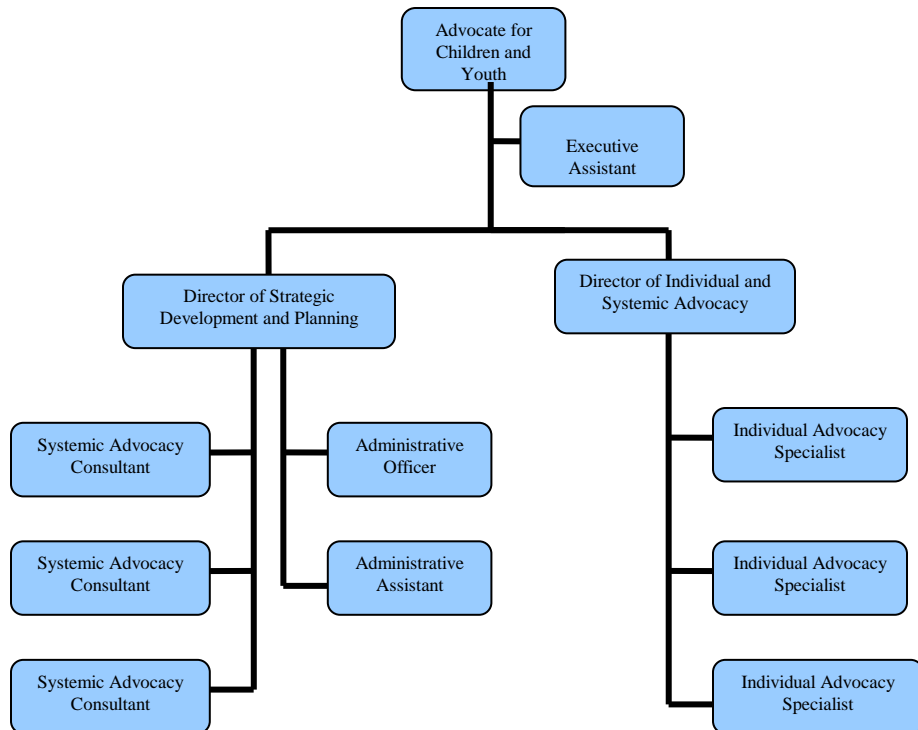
Advocate for Children and Youth

Executive Assistant

Director of Strategic Development and Planning

Director of Individual and Systemic Advocacy

Systemic Advocacy Consultant

Administrative Officer

Individual Advocacy Specialist

Systemic Advocacy Consultant

Administrative Assistant

Individual Advocacy Specialist

Systemic Advocacy Consultant

Individual Advocacy Specialist